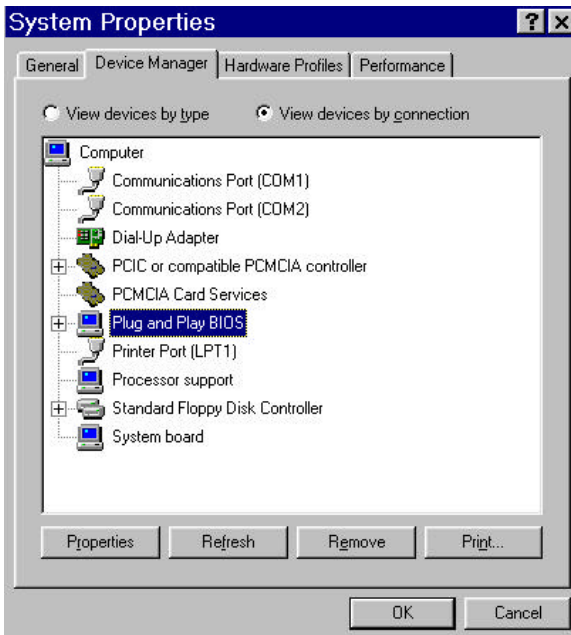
System Properties

General | Device Manager | Hardware Profiles | Performance

View devices by type
View devices by connection

Computer
Communications Port (COM1)
Communications Port (COM2)
Dial-Up Adapter
PCIC or compatible PCMCIA controller
PCMCIA Card Services
Plug and Play BIOS
Printer Port (LPT1)
Processor support
Standard Floppy Disk Controller
System board

Properties
Refresh
Remove
Print...

OK
Cancel